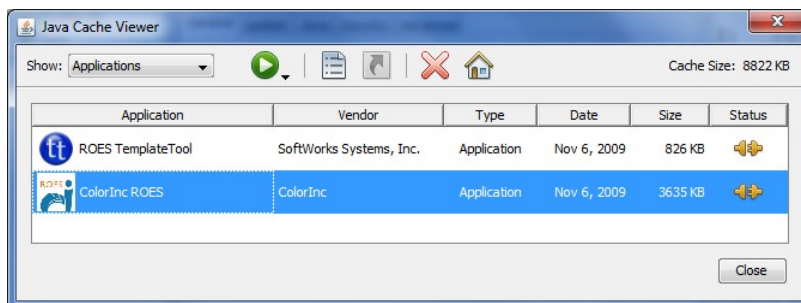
Java Cache Viewer

Show: Applications

Cache Size: 8822 KB

| Application | Vendor | Type | Date | Size | Status |
|---|---|---|---|---|---|
| ROES TemplateTool | SoftWorks Systems, Inc. | Application | Nov 6, 2009 | 826 KB | |
| ColorInc ROES | ColorInc | Application | Nov 6, 2009 | 3635 KB | |

Close